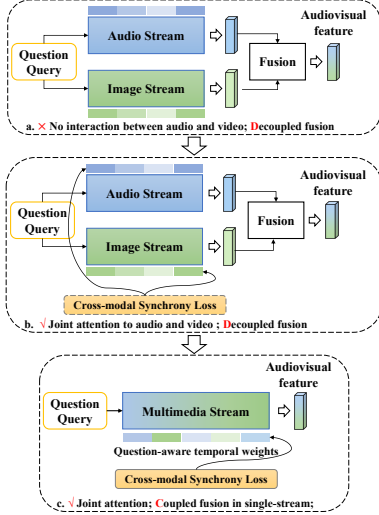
Question Query

Audio Stream

Image Stream

Fusion

Audiovisual feature

a. ✕ No interaction between audio and video; Decoupled fusion

Question Query

Audio Stream

Image Stream

Fusion

Audiovisual feature

Cross-modal Synchrony Loss

b. √ Joint attention to audio and video ; Decoupled fusion

Question Query

Multimedia Stream

Audiovisual feature

Question-aware temporal weights

Cross-modal Synchrony Loss

c. √ Joint attention; Coupled fusion in single-stream;